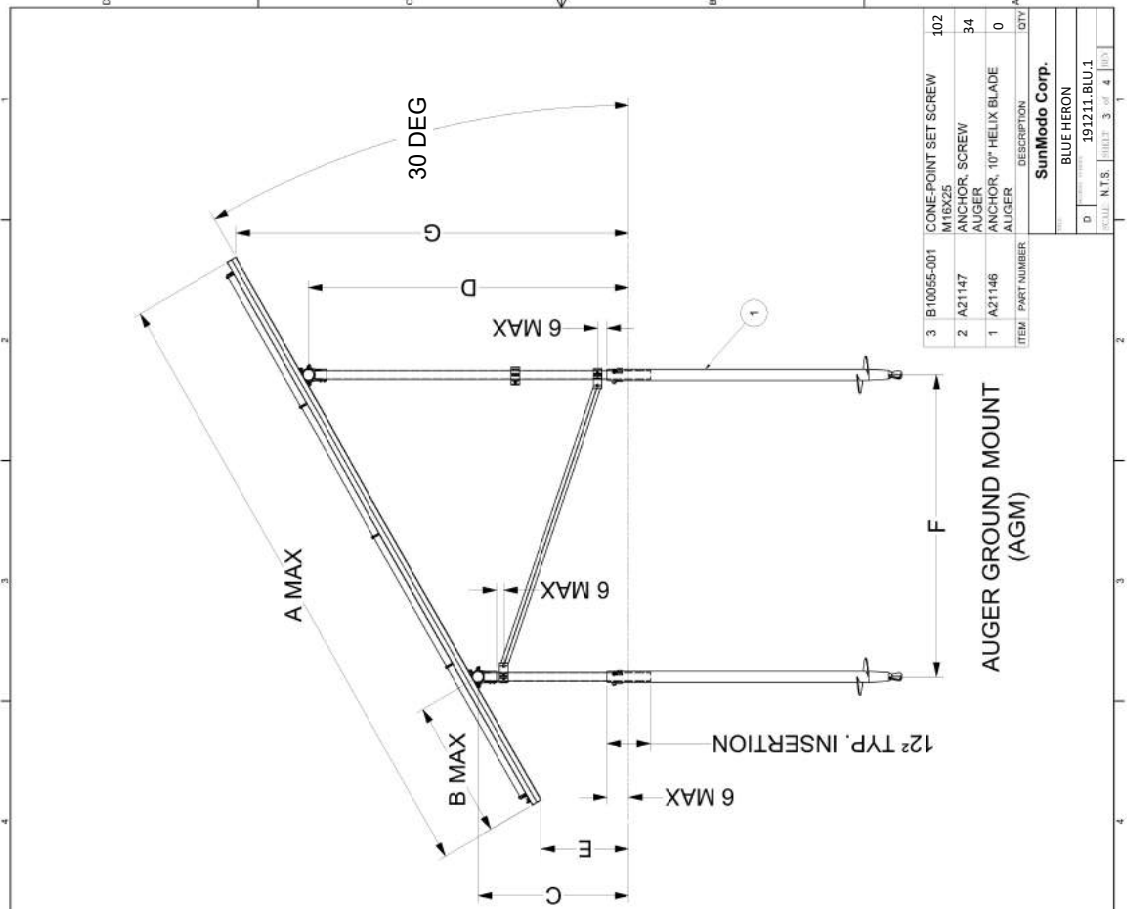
30 DEG

G

D

6 MAX

A MAX

6 MAX

B MAX

12" TYP. INSERTION

6 MAX

E

C

F

AUGER GROUND MOUNT
(AGM)

| ITEM | PART NUMBER | DESCRIPTION | QTY |
|---|---|---|---|
| 3 | B10055-001 | CONE-POINT SET SCREW M16X25 | 102 |
| 2 | A21147 | ANCHOR, SCREW AUGER | 34 |
| 1 | A21146 | ANCHOR, 10" HELIX BLADE AUGER | 0 |

SunModo Corp.

BLUE HERON

D 191211.BLU.1

SCALE N.T.S. SHEET 3 of 4